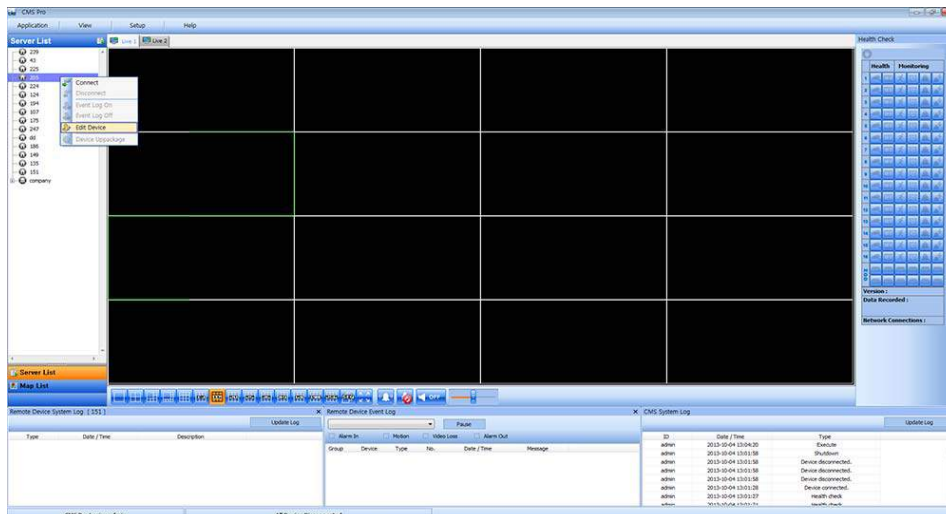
CMS Pro

Application View Setup Help

Server List

Live 1 Live 2

239
41
225
205
224
124
194
107
175
247
dd
185
149
135
151
company

Connect
Disconnect
Event Log On
Event Log Off
Edit Device
Device Uppackage

Server List
Map List

Health Check

Health Monitoring

Version :
Data Recorded :

Network Connections :

Remote Device System Log [ 151 ]

Update Log

| Type | Date / Time | Description |
|---|---|---|

Remote Device Event Log

Pause

Alarm In Motion Video Loss Alarm Out

| Group | Device | Type | No. | Date / Time | Message |
|---|---|---|---|---|---|

CMS System Log

Update Log

| ID | Date / Time | Type |
|---|---|---|
| admin | 2013-10-04 13:04:20 | Execute |
| admin | 2013-10-04 13:01:58 | Shutdown |
| admin | 2013-10-04 13:01:58 | Device disconnected. |
| admin | 2013-10-04 13:01:58 | Device disconnected. |
| admin | 2013-10-04 13:01:58 | Device disconnected. |
| admin | 2013-10-04 13:01:28 | Device connected. |
| admin | 2013-10-04 13:01:07 | Health check |
| admin | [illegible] | Health check |